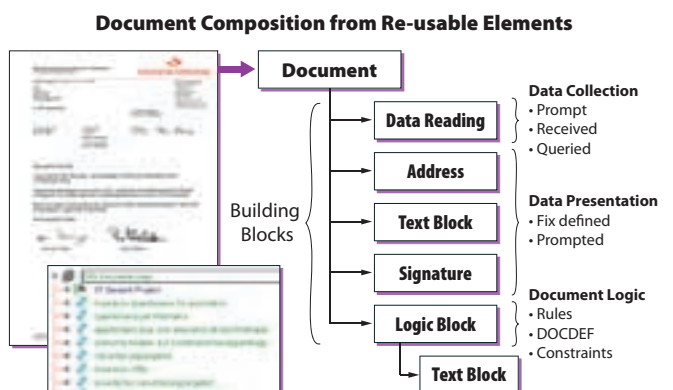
Document Composition from Re-usable Elements

Document

Data Reading

Address

Text Block

Signature

Logic Block

Text Block

Building Blocks

Data Collection
• Prompt
• Received
• Queried

Data Presentation
• Fix defined
• Prompted

Document Logic
• Rules
• DOCDEF
• Constraints